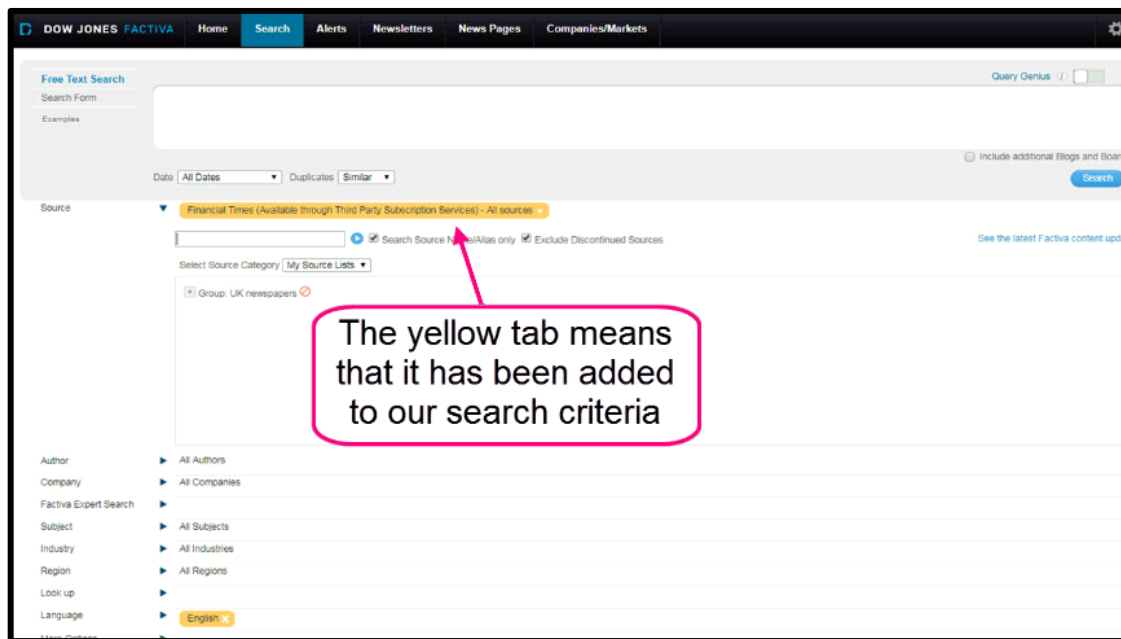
DOW JONES FACTIVA Home Search Alerts Newsletters News Pages Companies/Markets

Free Text Search
Search Form
Examples

Query Genius

Include additional Blogs and Boar

Date All Dates Duplicates Similar

Search

Source

Financial Times (Available through Third Party Subscription Services) - All sources

Search Source Name/Alias only Exclude Discontinued Sources

See the latest Factiva content upd

Select Source Category My Source Lists

Group: UK newspapers

The yellow tab means that it has been added to our search criteria

Author All Authors
Company All Companies
Factiva Expert Search
Subject All Subjects
Industry All Industries
Region All Regions
Look up
Language English